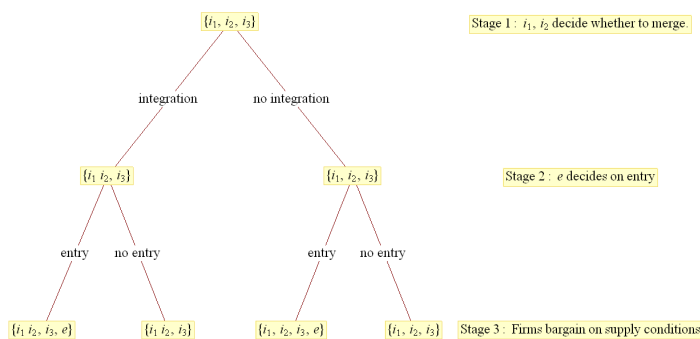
$\{i_1, i_2, i_3\}$

Stage 1 : $i_1$, $i_2$ decide whether to merge.

integration

no integration

$\{i_1\ i_2, i_3\}$

$\{i_1, i_2, i_3\}$

Stage 2 : $e$ decides on entry

entry

no entry

entry

no entry

$\{i_1\ i_2, i_3, e\}$

$\{i_1\ i_2, i_3\}$

$\{i_1, i_2, i_3, e\}$

$\{i_1, i_2, i_3\}$

Stage 3 : Firms bargain on supply conditions